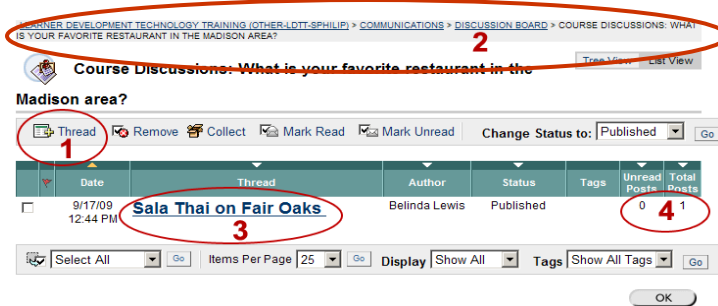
LEARNER DEVELOPMENT TECHNOLOGY TRAINING (OTHER-LDTT-SPHILIP) > COMMUNICATIONS > DISCUSSION BOARD > COURSE DISCUSSIONS: WHAT IS YOUR FAVORITE RESTAURANT IN THE MADISON AREA?

2

Tree View | List View

Course Discussions: What is your favorite restaurant in the Madison area?

Thread | Remove | Collect | Mark Read | Mark Unread | Change Status to: Published | Go

1

| | | Date | Thread | Author | Status | Tags | Unread Posts | Total Posts |
|---|---|---|---|---|---|---|---|---|
| ☐ | | 9/17/09 12:44 PM | Sala Thai on Fair Oaks | Belinda Lewis | Published | | 0 | 1 |

3

4

Select All | Go | Items Per Page 25 | Go | Display Show All | Tags Show All Tags | Go

OK